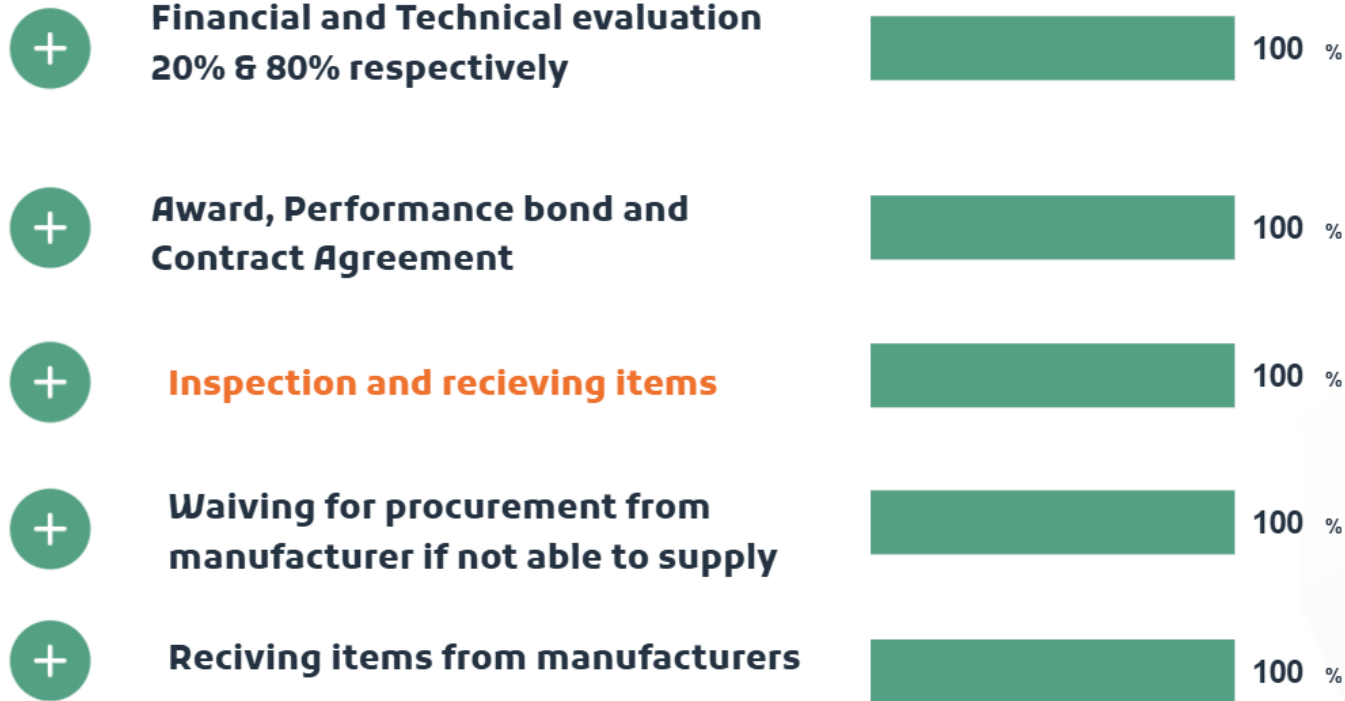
Financial and Technical evaluation 20% & 80% respectively

100 %

Award, Performance bond and Contract Agreement

100 %

Inspection and recieving items

100 %

Waiving for procurement from manufacturer if not able to supply

100 %

Reciving items from manufacturers

100 %